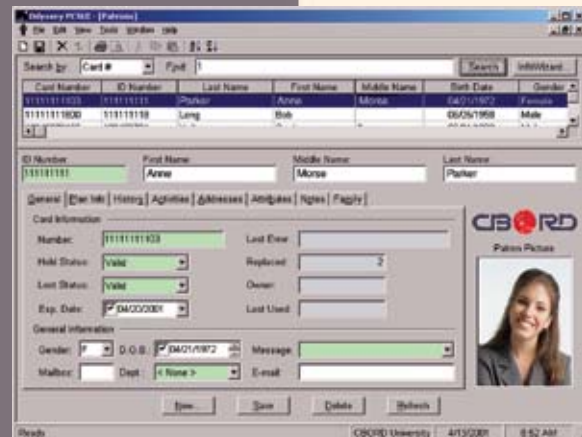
Odyssey PCS/E - [Patrons]

File Edit View Tools Window Help

Search by: Card # Find: 1 Search InfoWizard

| Card Number | ID Number | Last Name | First Name | Middle Name | Birth Date | Gender |
|---|---|---|---|---|---|---|
| 11111111033 | 111111131 | Parker | Anne | Morse | 04/01/1972 | Female |
| 11111111800 | 111111118 | Long | Bob | | 05/05/1958 | Male |

ID Number: 111111131
First Name: Anne
Middle Name: Morse
Last Name: Parker

General | Plan Info | History | Activities | Addresses | Attributes | Notes | Family

Card Information
Number: 11111111033
Hold Status: Valid
Lost Status: Valid
Exp. Date: 04/20/2001
Last Error:
Replaced: 2
Owner:
Last Used:

CBORD
Patron Picture

General Information
Gender: F
D.O.B.: 04/01/1972
Message:
Mailbox:
Dept: < None >
E-mail:

New... Save Delete Refresh

Ready CBORD University 4/13/2001 8:52 AM